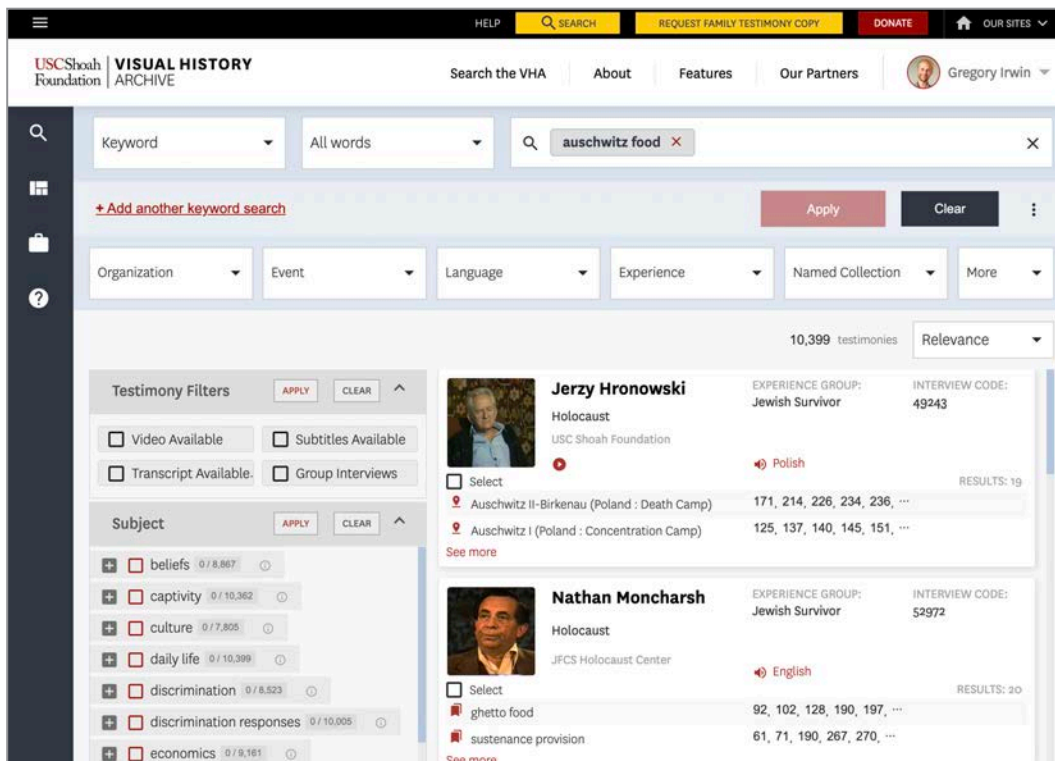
HELP SEARCH REQUEST FAMILY TESTIMONY COPY DONATE OUR SITES

USC Shoah Foundation | VISUAL HISTORY ARCHIVE

Search the VHA About Features Our Partners Gregory Irwin

Keyword All words auschwitz food ×

+ Add another keyword search

Apply Clear

Organization Event Language Experience Named Collection More

10,399 testimonies Relevance

Testimony Filters APPLY CLEAR

Video Available
Subtitles Available
Transcript Available
Group Interviews

Subject APPLY CLEAR

beliefs 0 / 8,867
captivity 0 / 10,362
culture 0 / 7,805
daily life 0 / 10,399
discrimination 0 / 8,523
discrimination responses 0 / 10,005
economics 0 / 9,161

Jerzy Hronowski
Holocaust
USC Shoah Foundation
EXPERIENCE GROUP: Jewish Survivor
INTERVIEW CODE: 49243
Polish
Select
RESULTS: 19
Auschwitz II-Birkenau (Poland : Death Camp) 171, 214, 226, 234, 236, ···
Auschwitz I (Poland : Concentration Camp) 125, 137, 140, 145, 151, ···
See more

Nathan Moncharsh
Holocaust
JFCS Holocaust Center
EXPERIENCE GROUP: Jewish Survivor
INTERVIEW CODE: 52972
English
Select
RESULTS: 20
ghetto food 92, 102, 128, 190, 197, ···
sustenance provision 61, 71, 190, 267, 270, ···
See more